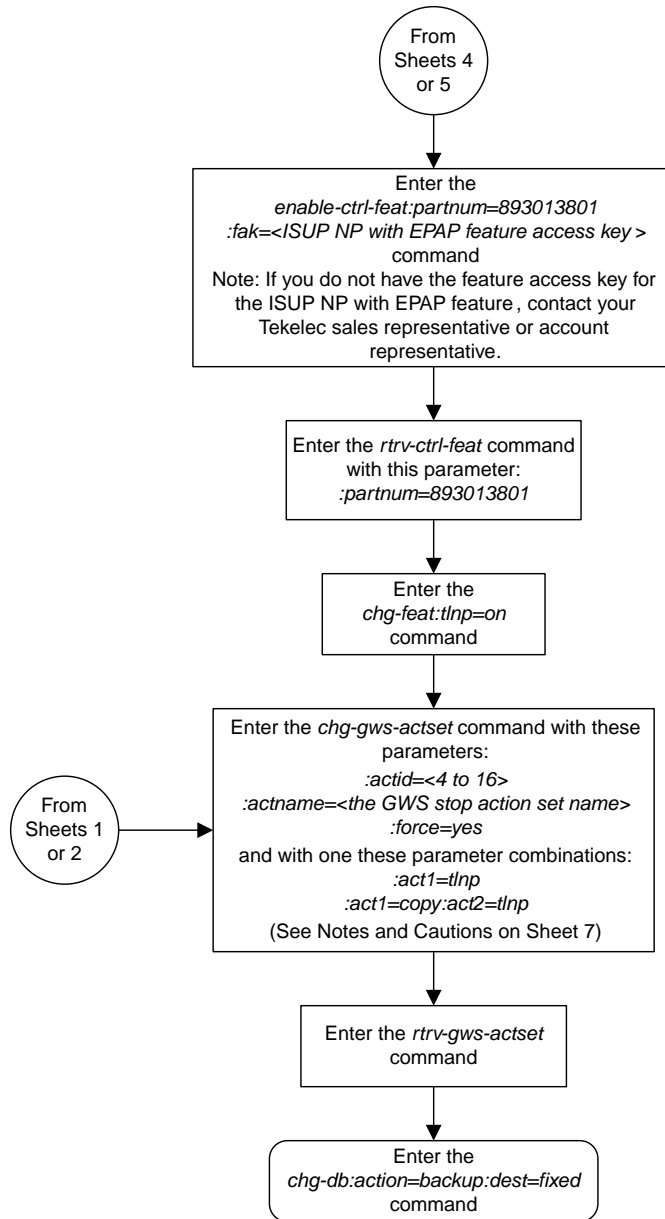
From Sheets 4 or 5

Enter the
enable-ctrl-feat:partnum=893013801
:fak=<ISUP NP with EPAP feature access key >
command
Note: If you do not have the feature access key for the ISUP NP with EPAP feature , contact your Tekelec sales representative or account representative.

Enter the rtrv-ctrl-feat command with this parameter:
:partnum=893013801

Enter the
chg-feat:tlnp=on
command

From Sheets 1 or 2

Enter the chg-gws-actset command with these parameters:
:actid=<4 to 16>
:actname=<the GWS stop action set name>
:force=yes
and with one these parameter combinations:
:act1=tlnp
:act1=copy:act2=tlnp
(See Notes and Cautions on Sheet 7)

Enter the rtrv-gws-actset command

Enter the
chg-db:action=backup:dest=fixed
command